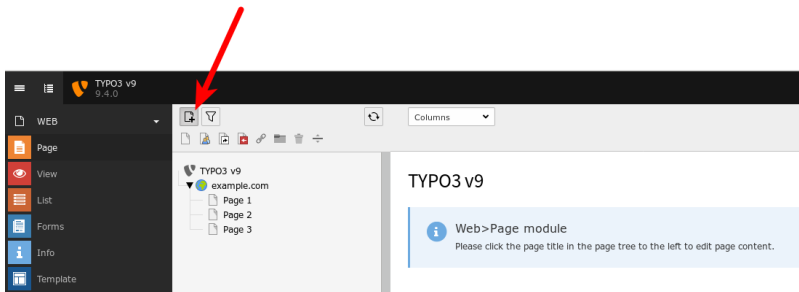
TYPO3 v9
9.4.0

WEB

Page
View
List
Forms
Info
Template

Columns

TYPO3 v9
example.com
Page 1
Page 2
Page 3

TYPO3 v9

Web>Page module
Please click the page title in the page tree to the left to edit page content.